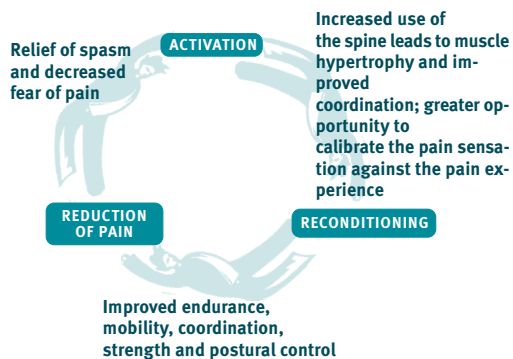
ACTIVATION

Increased use of the spine leads to muscle hypertrophy and improved coordination; greater opportunity to calibrate the pain sensation against the pain experience

RECONDITIONING

Improved endurance, mobility, coordination, strength and postural control

REDUCTION OF PAIN

Relief of spasm and decreased fear of pain